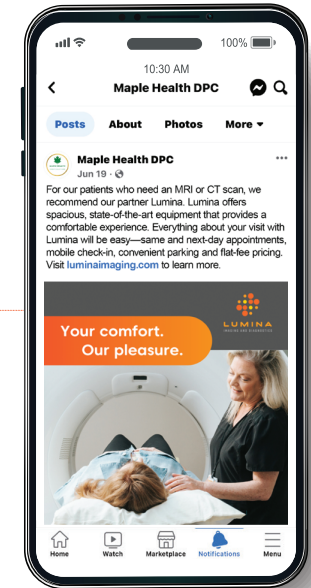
100%
10:30 AM
Maple Health DPC

Posts About Photos More

Maple Health DPC
Jun 19 ·

For our patients who need an MRI or CT scan, we recommend our partner Lumina. Lumina offers spacious, state-of-the-art equipment that provides a comfortable experience. Everything about your visit with Lumina will be easy—same and next-day appointments, mobile check-in, convenient parking and flat-fee pricing. Visit luminaimaging.com to learn more.

Your comfort. Our pleasure.

LUMINA
IMAGING AND DIAGNOSTICS

Home Watch Marketplace Notifications Menu